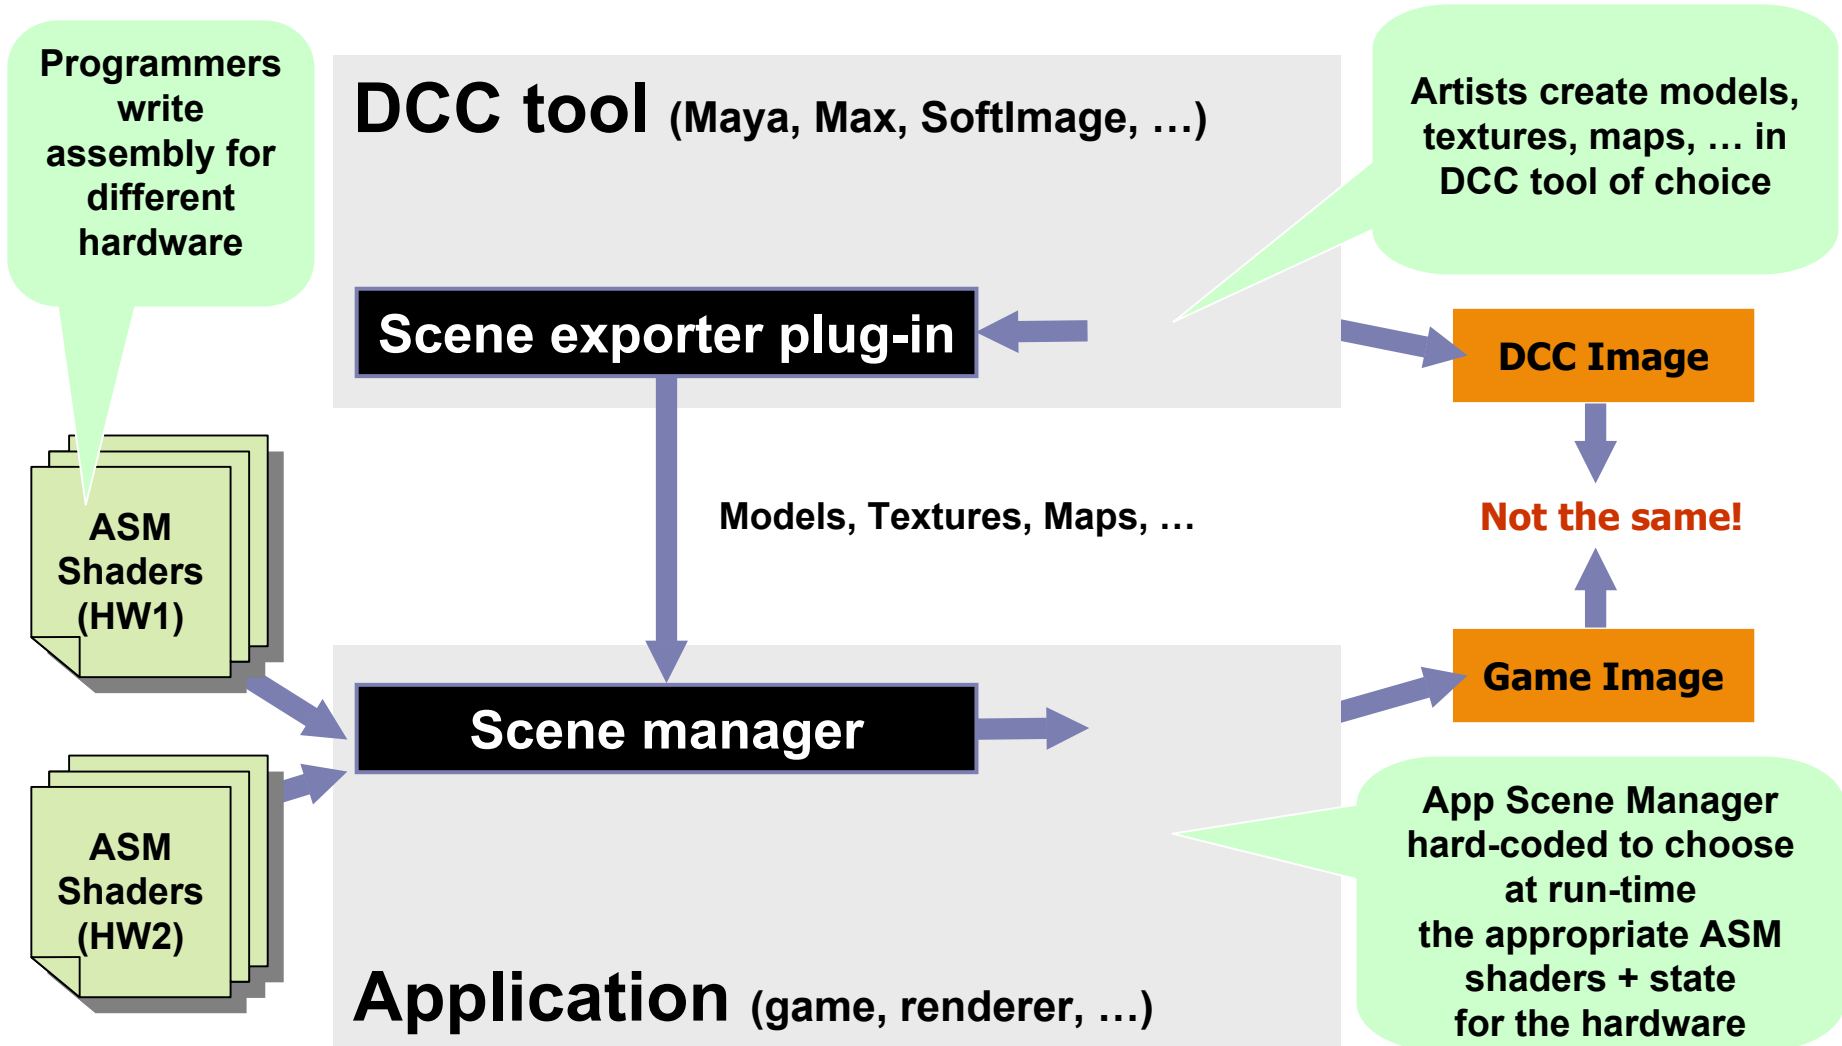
Programmers write assembly for different hardware

DCC tool (Maya, Max, SoftImage, …)

Artists create models, textures, maps, … in DCC tool of choice

Scene exporter plug-in

DCC Image

ASM Shaders (HW1)

Models, Textures, Maps, …

Not the same!

Game Image

Scene manager

ASM Shaders (HW2)

App Scene Manager hard-coded to choose at run-time the appropriate ASM shaders + state for the hardware

Application (game, renderer, …)